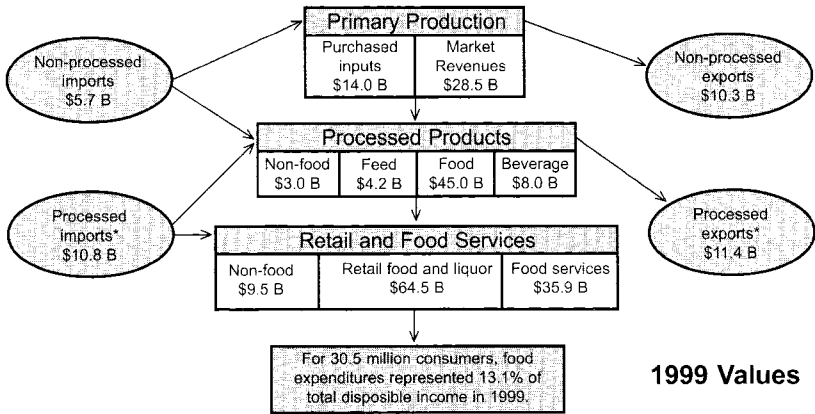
Primary Production

Purchased inputs
$14.0 B

Market Revenues
$28.5 B

Non-processed imports
$5.7 B

Non-processed exports
$10.3 B

Processed Products

Non-food
$3.0 B

Feed
$4.2 B

Food
$45.0 B

Beverage
$8.0 B

Processed imports*
$10.8 B

Processed exports*
$11.4 B

Retail and Food Services

Non-food
$9.5 B

Retail food and liquor
$64.5 B

Food services
$35.9 B

For 30.5 million consumers, food expenditures represented 13.1% of total disposible income in 1999.

1999 Values